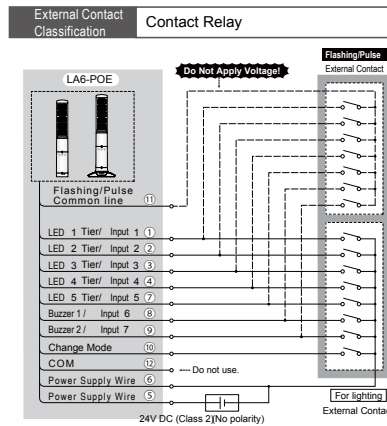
External Contact Classification

Contact Relay

Flashing/Pulse
External Contact

Do Not Apply Voltage!

LA6-POE

Flashing/Pulse Common line ⑪

LED 1 Tier/ Input 1 ①
LED 2 Tier/ Input 2 ②
LED 3 Tier/ Input 3 ③
LED 4 Tier/ Input 4 ④
LED 5 Tier/ Input 5 ⑦
Buzzer 1 / Input 6 ⑧
Buzzer 2 / Input 7 ⑨
Change Mode ⑩
COM ⑫
---- Do not use.
Power Supply Wire ⑥
Power Supply Wire ⑤

24V DC (Class 2)(No polarity)

For lighting
External Contac